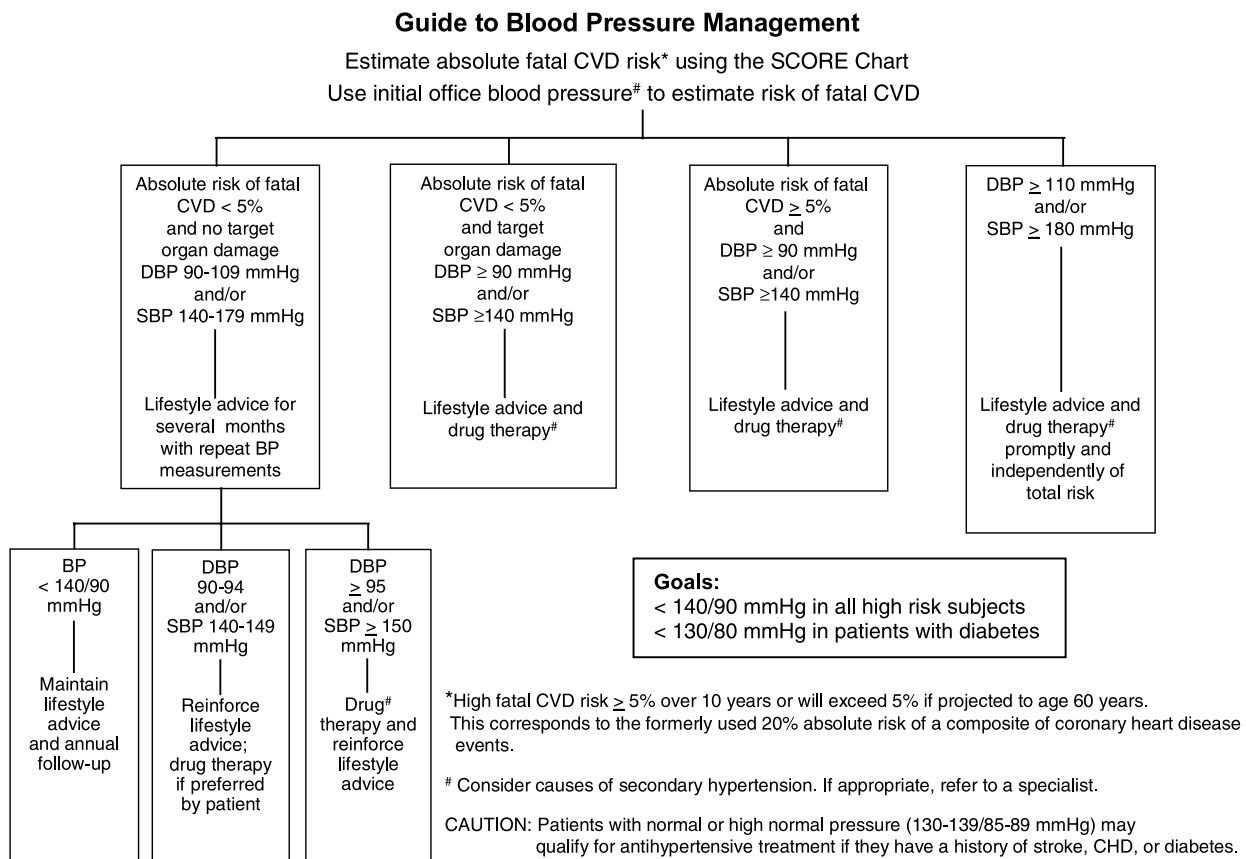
**Guide to Blood Pressure Management**

Estimate absolute fatal CVD risk* using the SCORE Chart
Use initial office blood pressure# to estimate risk of fatal CVD

Absolute risk of fatal CVD < 5% and no target organ damage DBP 90-109 mmHg and/or SBP 140-179 mmHg

Lifestyle advice for several months with repeat BP measurements

BP < 140/90 mmHg

Maintain lifestyle advice and annual follow-up

DBP 90-94 and/or SBP 140-149 mmHg

Reinforce lifestyle advice; drug therapy if preferred by patient

DBP $\geq$ 95 and/or SBP $\geq$ 150 mmHg

Drug# therapy and reinforce lifestyle advice

Absolute risk of fatal CVD < 5% and target organ damage DBP ≥ 90 mmHg and/or SBP ≥140 mmHg

Lifestyle advice and drug therapy#

Absolute risk of fatal CVD $\geq$ 5% and DBP ≥ 90 mmHg and/or SBP ≥140 mmHg

Lifestyle advice and drug therapy#

DBP $\geq$ 110 mmHg and/or SBP $\geq$ 180 mmHg

Lifestyle advice and drug therapy# promptly and independently of total risk

**Goals:**
< 140/90 mmHg in all high risk subjects
< 130/80 mmHg in patients with diabetes

*High fatal CVD risk $\geq$ 5% over 10 years or will exceed 5% if projected to age 60 years. This corresponds to the formerly used 20% absolute risk of a composite of coronary heart disease events.

# Consider causes of secondary hypertension. If appropriate, refer to a specialist.

CAUTION: Patients with normal or high normal pressure (130-139/85-89 mmHg) may qualify for antihypertensive treatment if they have a history of stroke, CHD, or diabetes.